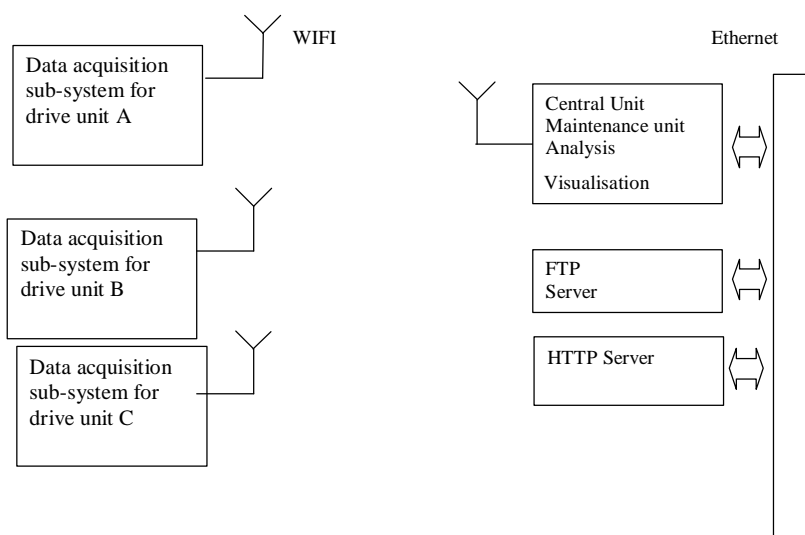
WIFI

Ethernet

Data acquisition sub-system for drive unit A

Central Unit
Maintenance unit
Analysis

Visualisation

Data acquisition sub-system for drive unit B

FTP
Server

Data acquisition sub-system for drive unit C

HTTP Server